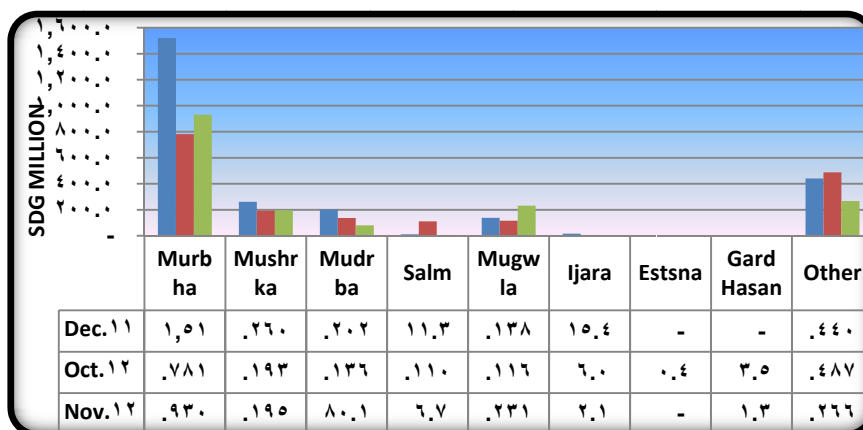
١,٦٠٠.٠
١,٤٠٠.٠
١,٢٠٠.٠
١,٠٠٠.٠
٨٠٠.٠
٦٠٠.٠
٤٠٠.٠
٢٠٠.٠
-

SDG MILLION

| | Murbha | Mushrka | Mudrba | Salm | Mugwla | Ijara | Estsna | Gard Hasan | Other |
|---|---|---|---|---|---|---|---|---|---|
| Dec.١١ | ١,٥١ | .٢٦٠ | .٢٠٢ | ١١.٣ | .١٣٨ | ١٥.٤ | - | - | .٤٤٠ |
| Oct.١٢ | .٧٨١ | .١٩٣ | .١٣٦ | .١١٠ | .١١٦ | ٦.٠ | ٠.٤ | ٣.٥ | .٤٨٧ |
| Nov.١٢ | .٩٣٠ | .١٩٥ | ٨٠.١ | ٦.٧ | .٢٣١ | ٢.١ | - | ١.٣ | .٢٦٦ |